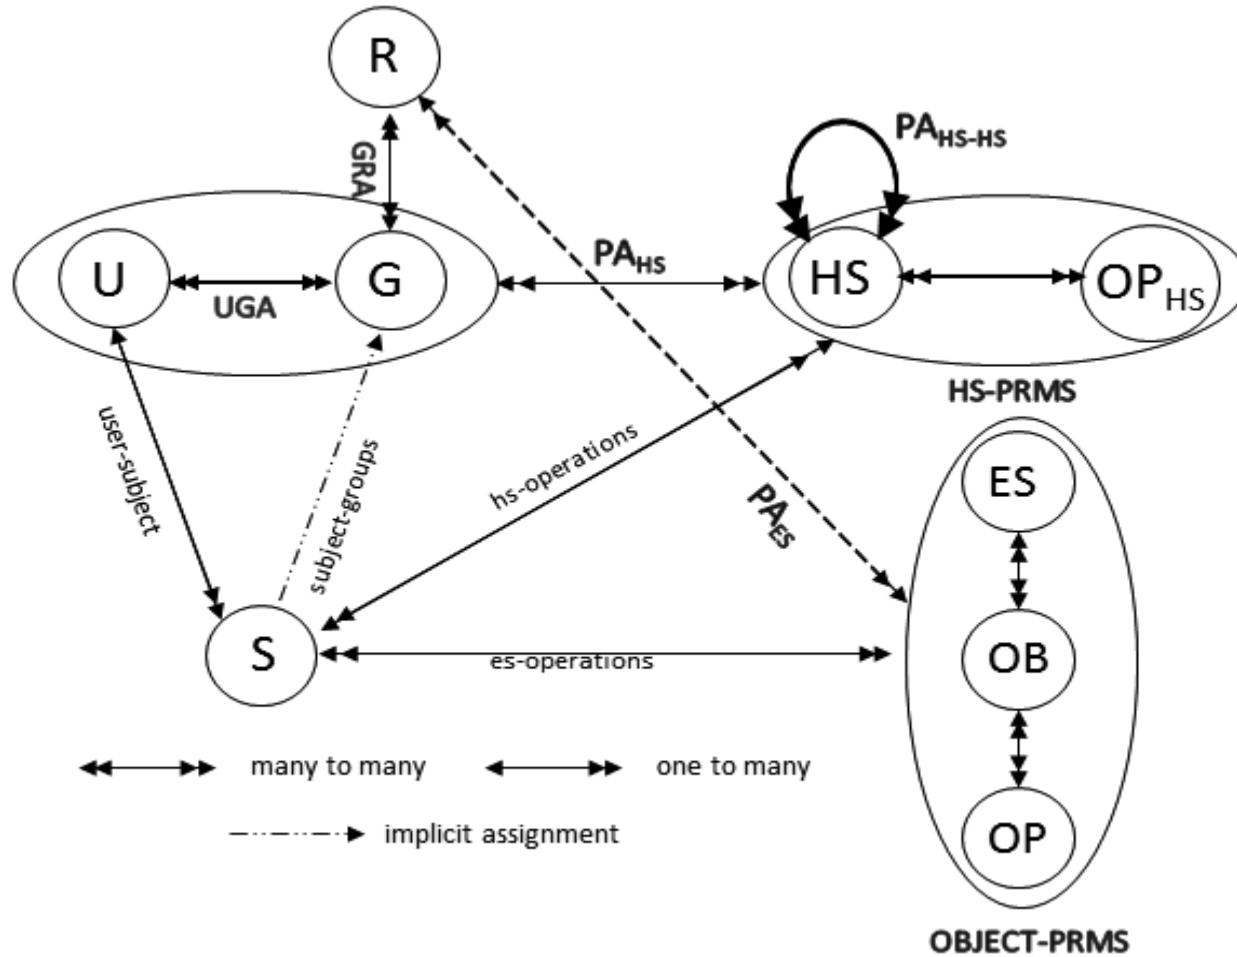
R

GRA

$PA_{HS-HS}$

U

UGA

G

$PA_{HS}$

HS

$OP_{HS}$

HS-PRMS

user-subject

subject-groups

hs-operations

$PA_{ES}$

ES

OB

OP

S

es-operations

many to many

one to many

implicit assignment

OBJECT-PRMS